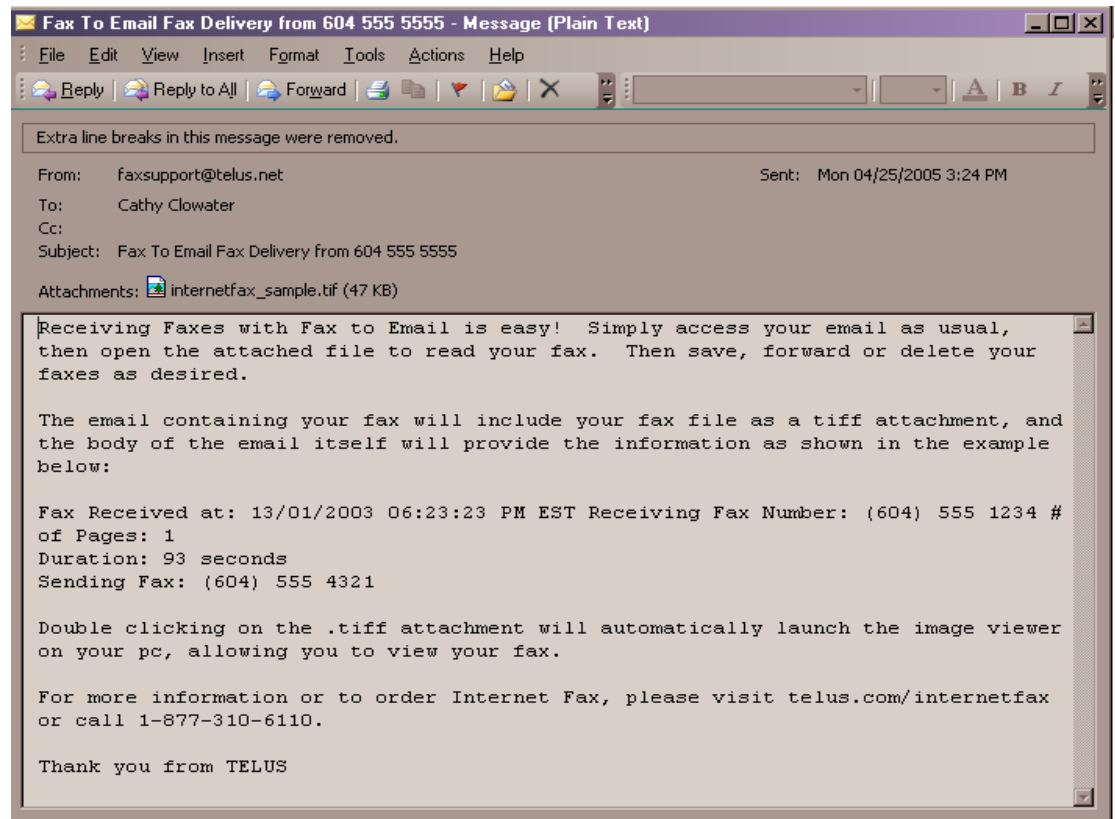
Fax To Email Fax Delivery from 604 555 5555 - Message (Plain Text)

File Edit View Insert Format Tools Actions Help

Reply | Reply to All | Forward

A B I

Extra line breaks in this message were removed.

From: faxsupport@telus.net
Sent: Mon 04/25/2005 3:24 PM
To: Cathy Clowater
Cc:
Subject: Fax To Email Fax Delivery from 604 555 5555

Attachments: internetfax_sample.tif (47 KB)

Receiving Faxes with Fax to Email is easy! Simply access your email as usual, then open the attached file to read your fax. Then save, forward or delete your faxes as desired.

The email containing your fax will include your fax file as a tiff attachment, and the body of the email itself will provide the information as shown in the example below:

Fax Received at: 13/01/2003 06:23:23 PM EST Receiving Fax Number: (604) 555 1234 # of Pages: 1
Duration: 93 seconds
Sending Fax: (604) 555 4321

Double clicking on the .tiff attachment will automatically launch the image viewer on your pc, allowing you to view your fax.

For more information or to order Internet Fax, please visit telus.com/internetfax or call 1-877-310-6110.

Thank you from TELUS